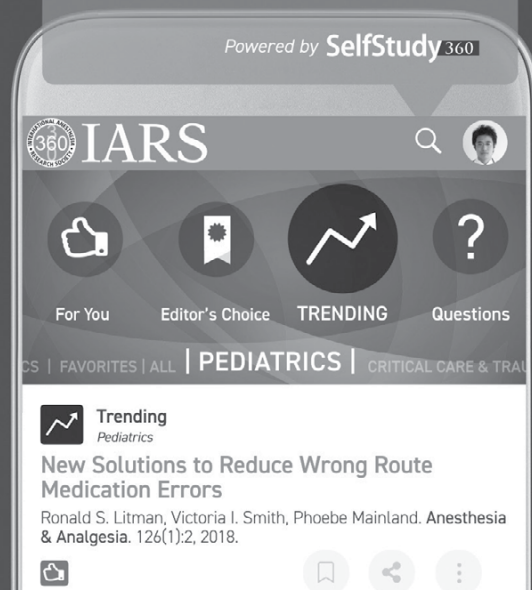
Powered by SelfStudy360

IARS

For You
Editor's Choice
TRENDING
Questions

CS | FAVORITES | ALL | PEDIATRICS | CRITICAL CARE & TRAU

Trending
Pediatrics

New Solutions to Reduce Wrong Route Medication Errors

Ronald S. Litman, Victoria I. Smith, Phoebe Mainland. Anesthesia & Analgesia. 126(1):2, 2018.